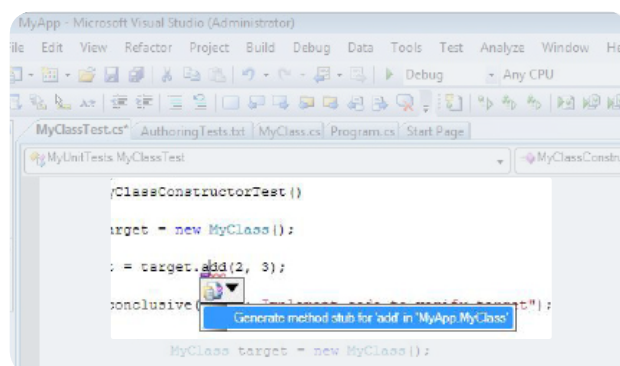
MyApp - Microsoft Visual Studio (Administrator)

ile Edit View Refactor Project Build Debug Data Tools Test Analyze Window He

Debug Any CPU

MyClassTest.cs* AuthoringTests.txt MyClass.cs Program.cs Start Page

MyUnitTests.MyClassTest

MyClassConstru

yClassConstructorTest()

arget = new MyClass();

= target.add(2, 3);

onclusive( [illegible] ");

Generate method stub for 'add' in 'MyApp.MyClass'

MyClass target = new MyClass();